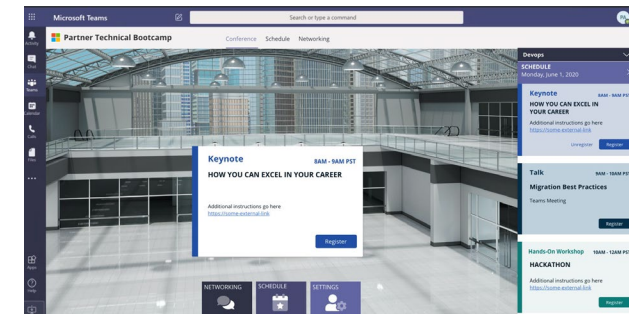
Microsoft Teams

Search or type a command

Activity

Chat

Teams

Calendar

Calls

Files

...

Apps

Help

Partner Technical Bootcamp

Conference Schedule Networking

Keynote 8AM - 9AM PST

HOW YOU CAN EXCEL IN YOUR CAREER

Additional instructions go here
https://some-external-link

Register

NETWORKING

SCHEDULE

SETTINGS

Devops

SCHEDULE
Monday, June 1, 2020

Keynote 8AM - 9AM PS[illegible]

HOW YOU CAN EXCEL IN YOUR CAREER

Additional instructions go here
https://some-external-link

Unregister Register

Talk 9AM - 10AM PST

Migration Best Practices

Teams Meeting

Register

Hands-On Workshop 10AM - 12AM PS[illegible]

HACKATHON

Additional instructions go here
https://some-external-link

Register